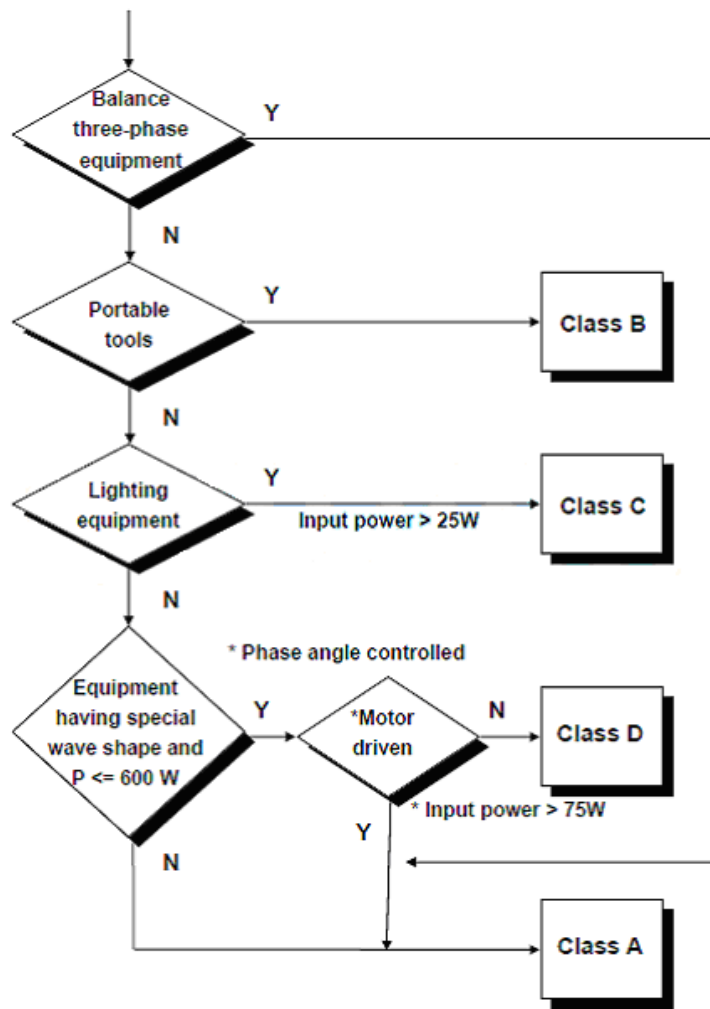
Balance three-phase equipment

Y

N

Portable tools

Y

Class B

N

Lighting equipment

Y

Input power > 25W

Class C

N

* Phase angle controlled

Equipment having special wave shape and P <= 600 W

Y

*Motor driven

N

Class D

* Input power > 75W

Y

N

Class A